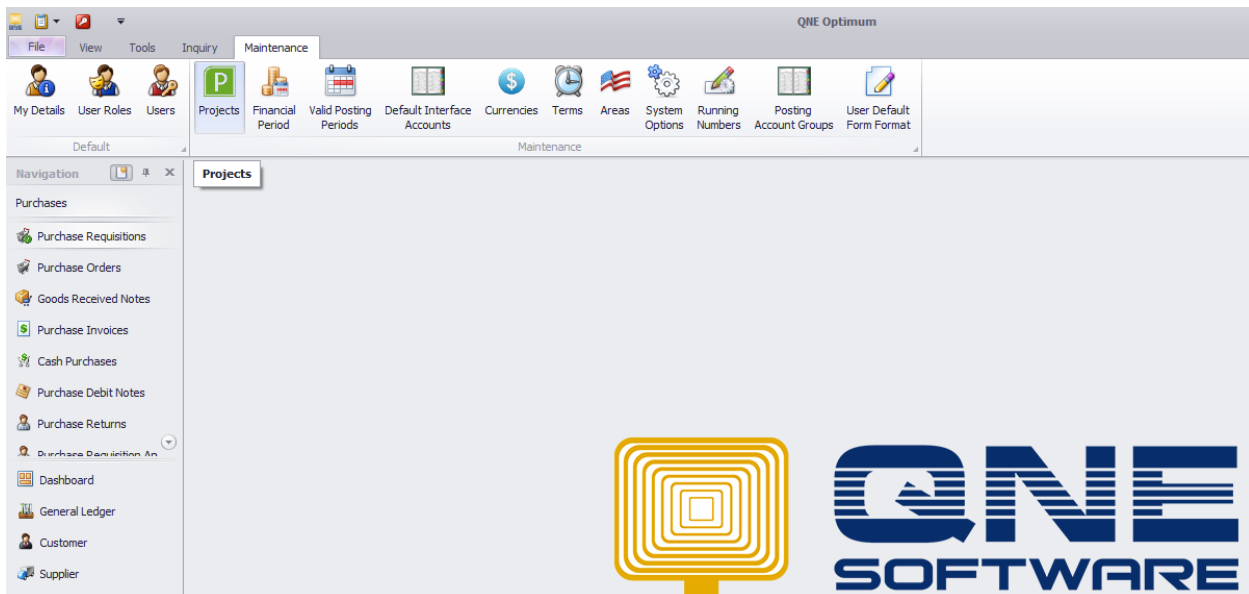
QNE Optimum

File View Tools Inquiry Maintenance

My Details User Roles Users
Default

Projects Financial Period Valid Posting Periods Default Interface Accounts Currencies Terms Areas System Options Running Numbers Posting Account Groups User Default Form Format
Maintenance

Navigation

Purchases

Purchase Requisitions
Purchase Orders
Goods Received Notes
Purchase Invoices
Cash Purchases
Purchase Debit Notes
Purchase Returns
Purchase Requisition Ap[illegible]

Dashboard
General Ledger
Customer
Supplier

Projects

QNE
SOFTWARE